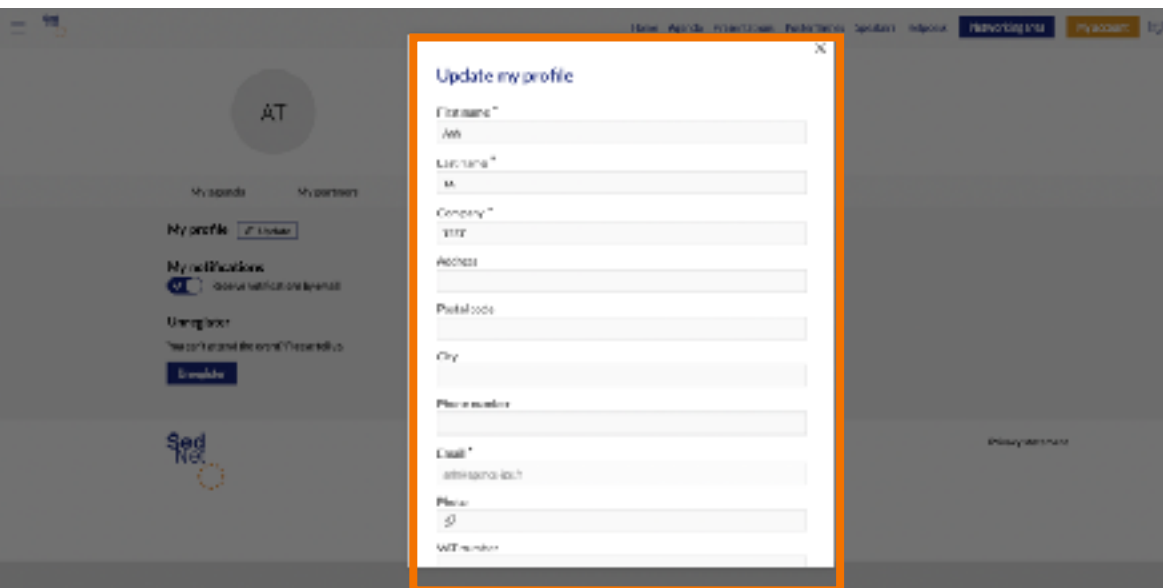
Home Agenda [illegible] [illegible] Speakers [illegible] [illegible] My account

AT

My agenda My partners

My profile Update

My notifications

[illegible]

Unregister

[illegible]

Unregister

Sed Net

Update my profile

First name *

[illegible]

Last name *

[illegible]

Company *

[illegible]

Address

Postal code

City

Phone number

Email *

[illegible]

Photo

VAT number

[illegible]